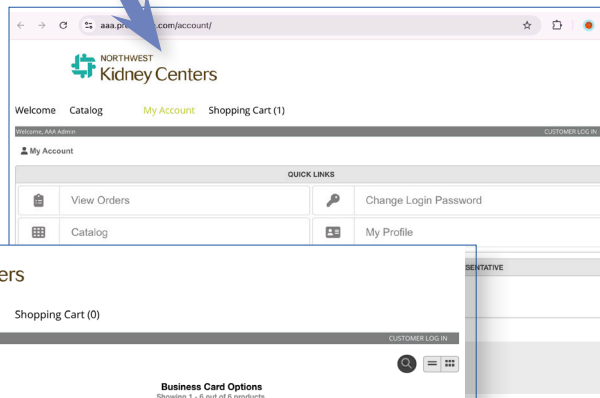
aaa.pr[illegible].com/account/

NORTHWEST
Kidney Centers

Welcome Catalog My Account Shopping Cart (1)

Welcome, AAA Admin CUSTOMER LOG IN

My Account

QUICK LINKS

View Orders

Change Login Password

Catalog

My Profile

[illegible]SENTATIVE

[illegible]ers

Shopping Cart (0)

CUSTOMER LOG IN

Business Card Options
Showing 1 - 6 out of 6 products